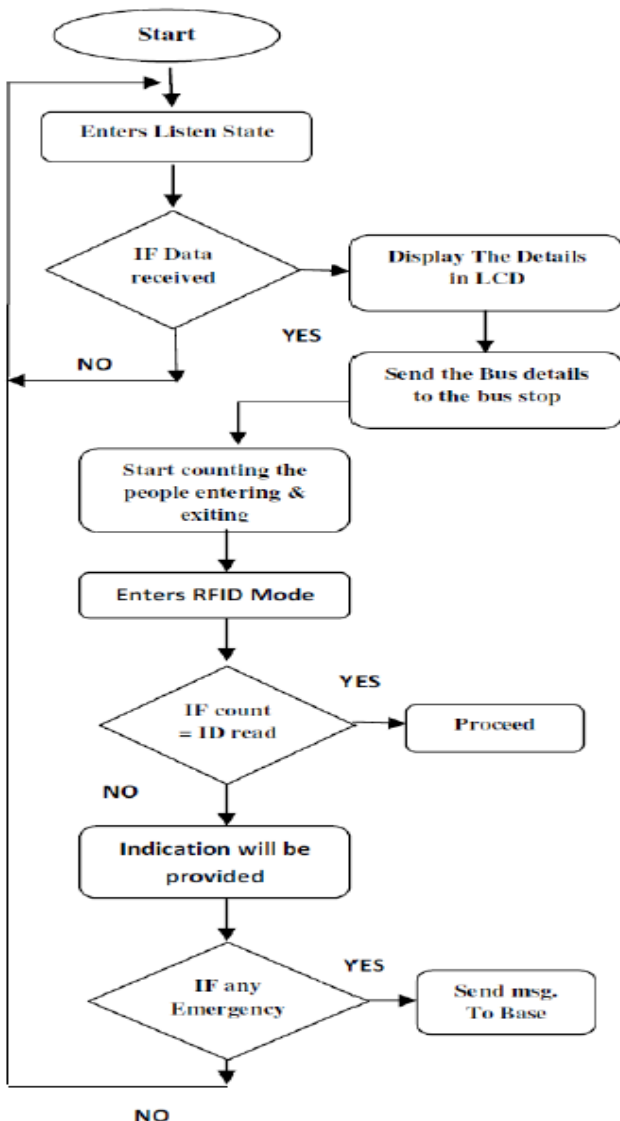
Start

Enters Listen State

IF Data received

Display The Details in LCD

YES

NO

Send the Bus details to the bus stop

Start counting the people entering & exiting

Enters RFID Mode

YES

IF count = ID read

Proceed

NO

Indication will be provided

YES

IF any Emergency

Send msg. To Base

NO